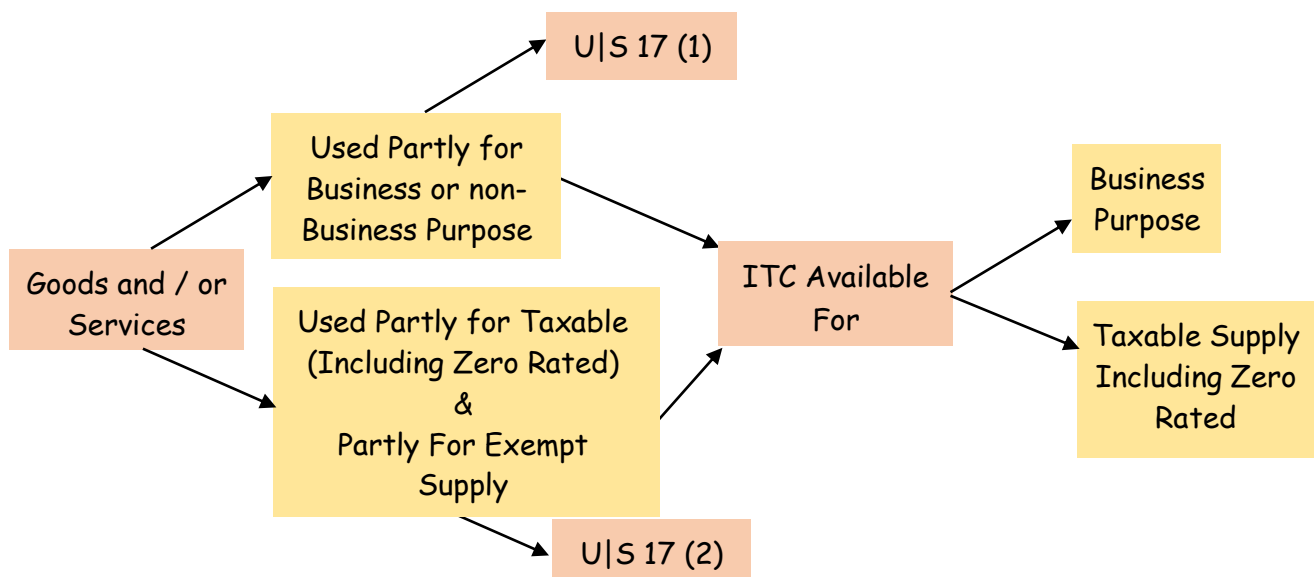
U|S 17 (1)

Used Partly for Business or non-Business Purpose

Goods and / or Services

Used Partly for Taxable (Including Zero Rated) & Partly For Exempt Supply

U|S 17 (2)

ITC Available For

Business Purpose

Taxable Supply Including Zero Rated